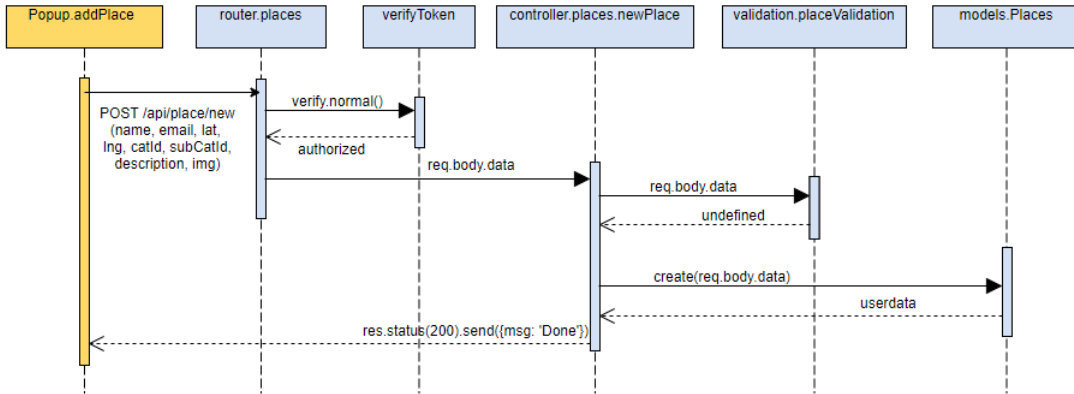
Popup.addPlace

router.places

verifyToken

controller.places.newPlace

validation.placeValidation

models.Places

POST /api/place/new (name, email, lat, lng, catId, subCatId, description, img)

verify.normal()

authorized

req.body.data

req.body.data

undefined

create(req.body.data)

userdata

res.status(200).send({msg: 'Done'})